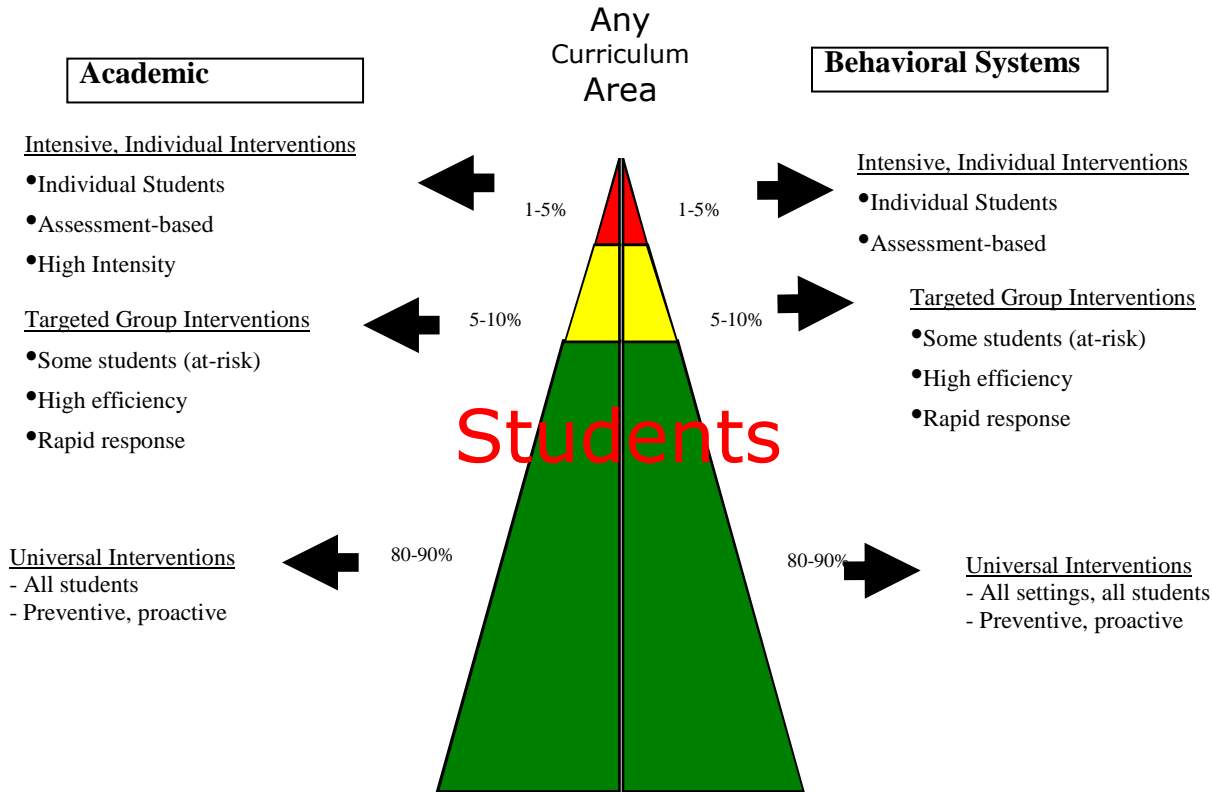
Any Curriculum Area

Academic

Behavioral Systems

Intensive, Individual Interventions
•Individual Students
•Assessment-based
•High Intensity

1-5%

1-5%

Intensive, Individual Interventions
•Individual Students
•Assessment-based

Targeted Group Interventions
•Some students (at-risk)
•High efficiency
•Rapid response

5-10%

5-10%

Targeted Group Interventions
•Some students (at-risk)
•High efficiency
•Rapid response

Students

Universal Interventions
- All students
- Preventive, proactive

80-90%

80-90%

Universal Interventions
- All settings, all students
- Preventive, proactive